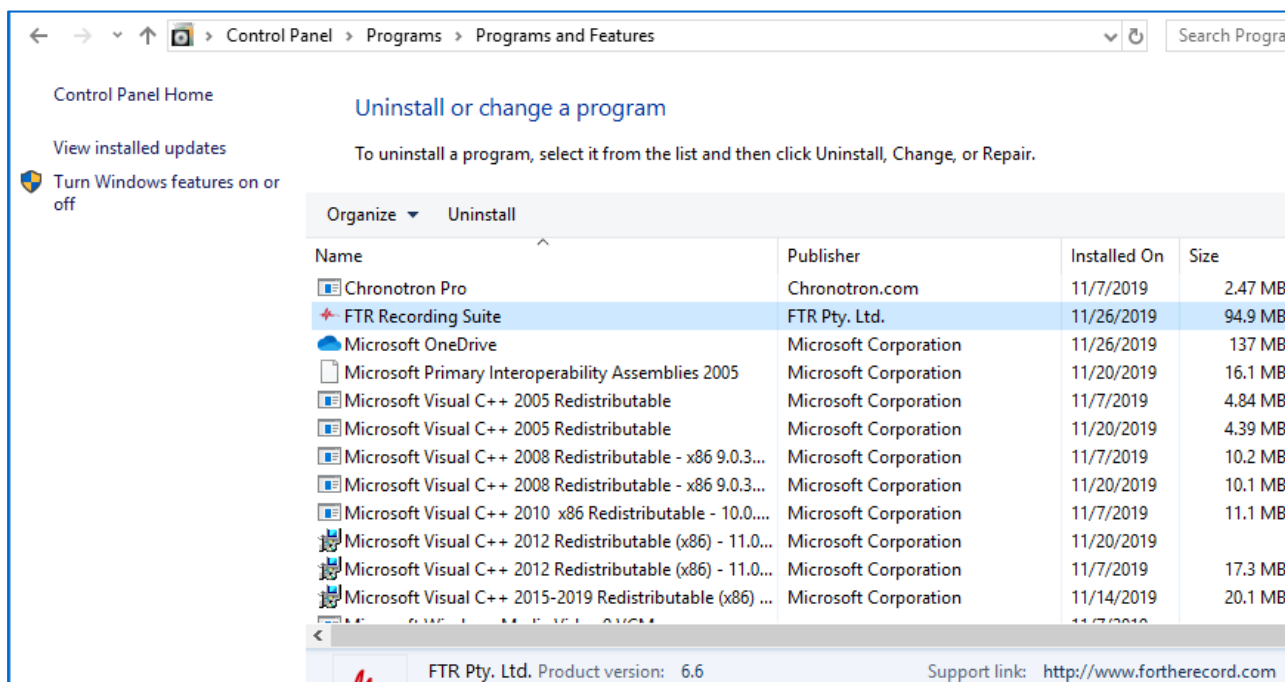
Control Panel > Programs > Programs and Features

Search Progra

Control Panel Home

View installed updates

Turn Windows features on or off

Uninstall or change a program

To uninstall a program, select it from the list and then click Uninstall, Change, or Repair.

Organize ▾ Uninstall

| Name | Publisher | Installed On | Size |
|---|---|---|---|
| Chronotron Pro | Chronotron.com | 11/7/2019 | 2.47 MB |
| FTR Recording Suite | FTR Pty. Ltd. | 11/26/2019 | 94.9 MB |
| Microsoft OneDrive | Microsoft Corporation | 11/26/2019 | 137 MB |
| Microsoft Primary Interoperability Assemblies 2005 | Microsoft Corporation | 11/20/2019 | 16.1 MB |
| Microsoft Visual C++ 2005 Redistributable | Microsoft Corporation | 11/7/2019 | 4.84 MB |
| Microsoft Visual C++ 2005 Redistributable | Microsoft Corporation | 11/20/2019 | 4.39 MB |
| Microsoft Visual C++ 2008 Redistributable - x86 9.0.3... | Microsoft Corporation | 11/7/2019 | 10.2 MB |
| Microsoft Visual C++ 2008 Redistributable - x86 9.0.3... | Microsoft Corporation | 11/20/2019 | 10.1 MB |
| Microsoft Visual C++ 2010 x86 Redistributable - 10.0.... | Microsoft Corporation | 11/7/2019 | 11.1 MB |
| Microsoft Visual C++ 2012 Redistributable (x86) - 11.0... | Microsoft Corporation | 11/20/2019 | |
| Microsoft Visual C++ 2012 Redistributable (x86) - 11.0... | Microsoft Corporation | 11/7/2019 | 17.3 MB |
| Microsoft Visual C++ 2015-2019 Redistributable (x86) ... | Microsoft Corporation | 11/14/2019 | 20.1 MB |

FTR Pty. Ltd. Product version: 6.6 Support link: http://www.fortherecord.com